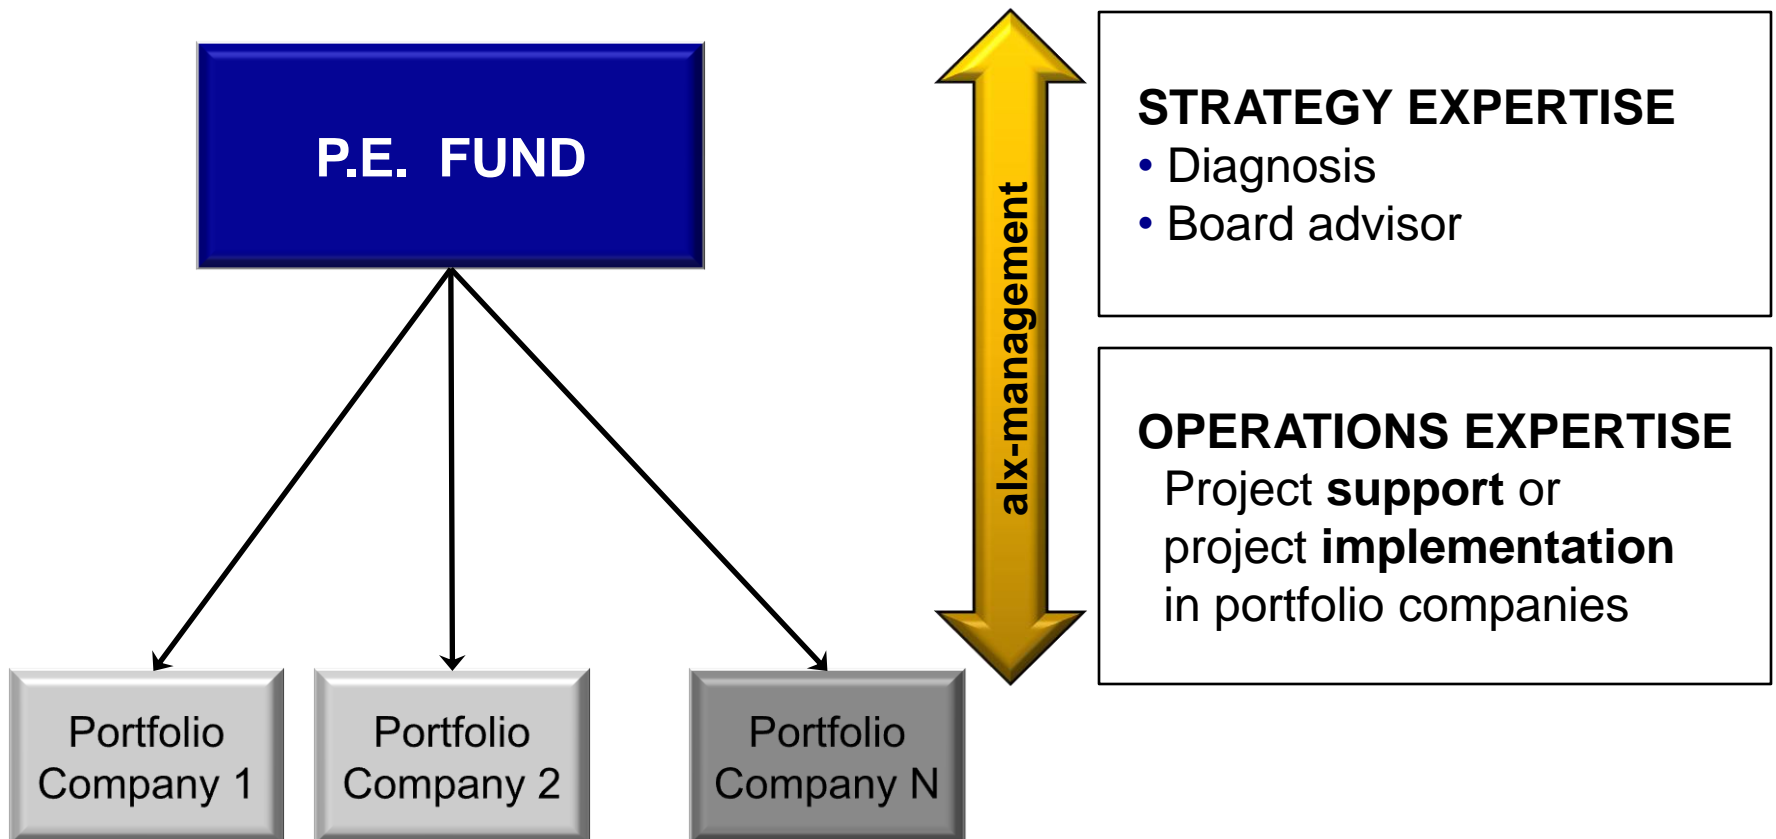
P.E. FUND

Portfolio Company 1

Portfolio Company 2

Portfolio Company N

alx-management

STRATEGY EXPERTISE
• Diagnosis
• Board advisor

OPERATIONS EXPERTISE
Project **support** or project **implementation** in portfolio companies